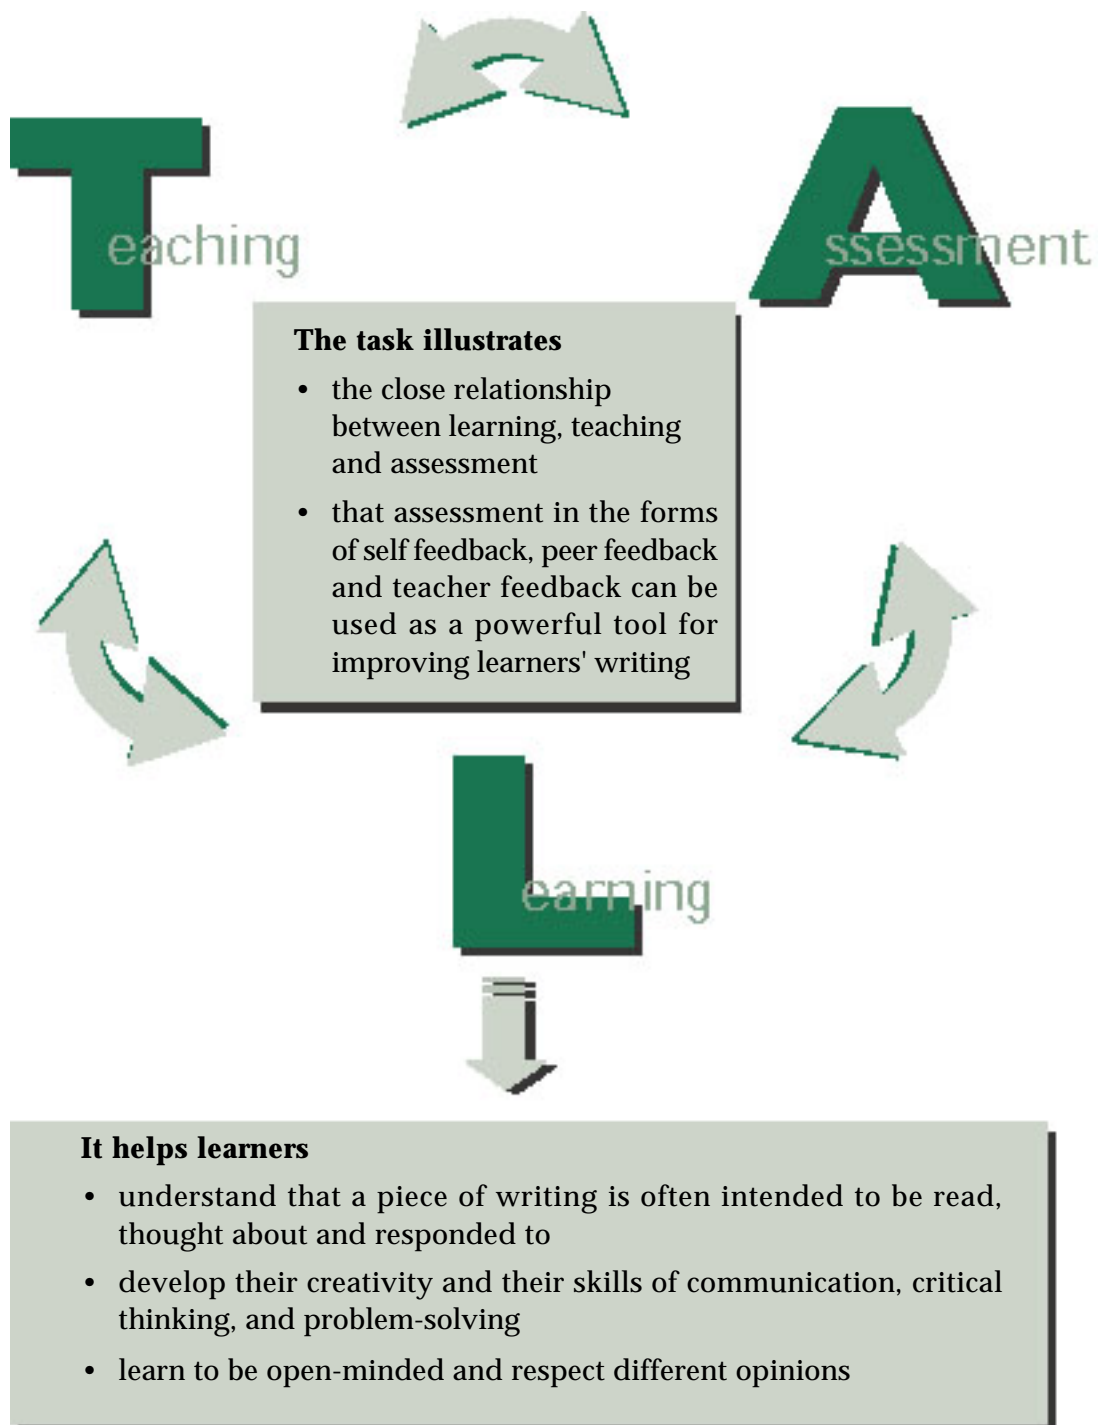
Teaching

Assessment

The task illustrates

- the close relationship between learning, teaching and assessment
- that assessment in the forms of self feedback, peer feedback and teacher feedback can be used as a powerful tool for improving learners' writing

Learning

It helps learners

- understand that a piece of writing is often intended to be read, thought about and responded to
- develop their creativity and their skills of communication, critical thinking, and problem-solving
- learn to be open-minded and respect different opinions